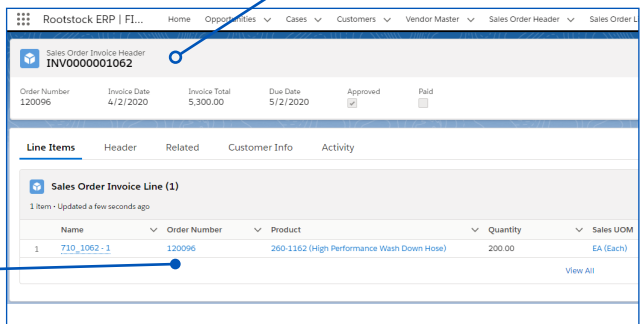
Rootstock ERP | FI... Home Opportunities Cases Customers Vendor Master Sales Order Header Sales Order L

Sales Order Invoice Header
INV0000001062

| Order Number | Invoice Date | Invoice Total | Due Date | Approved | Paid |
|---|---|---|---|---|---|
| 120096 | 4/2/2020 | 5,300.00 | 5/2/2020 | ✓ | |

Line Items Header Related Customer Info Activity

Sales Order Invoice Line (1)

1 item • Updated a few seconds ago

| | Name | Order Number | Product | Quantity | Sales UOM |
|---|---|---|---|---|---|
| 1 | 710_1062 - 1 | 120096 | 260-1162 (High Performance Wash Down Hose) | 200.00 | EA (Each) |

View All